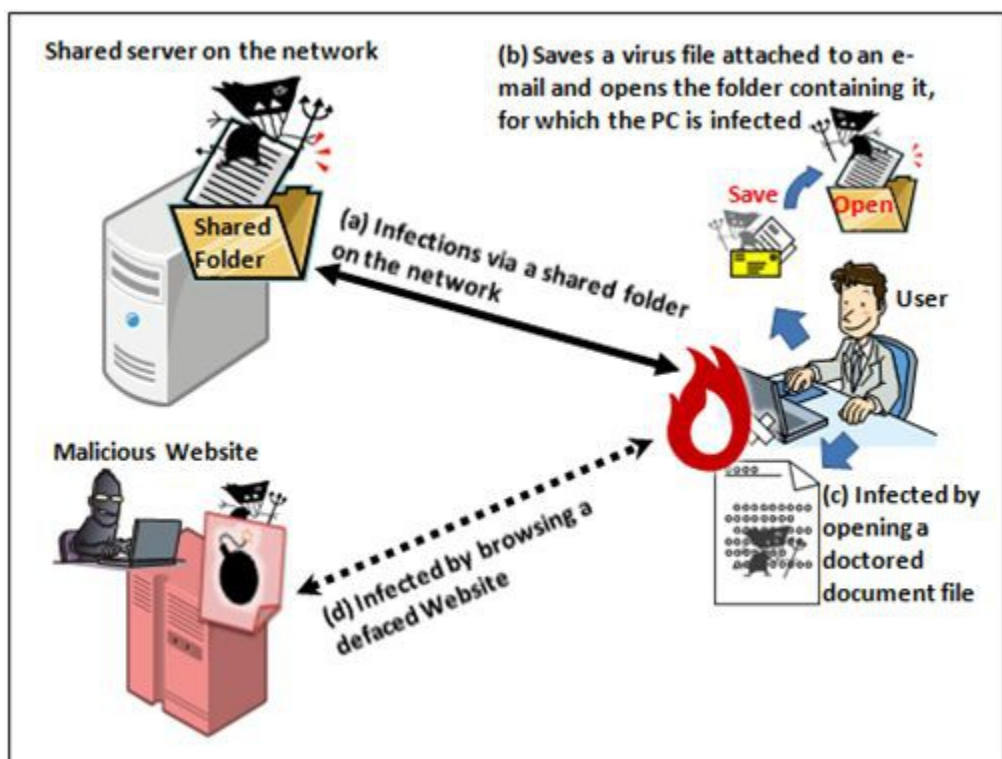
Shared server on the network

(b) Saves a virus file attached to an e-mail and opens the folder containing it, for which the PC is infected

Save

Open

Shared Folder

(a) Infections via a shared folder on the network

User

Malicious Website

(c) Infected by opening a doctored document file

(d) Infected by browsing a defaced Website